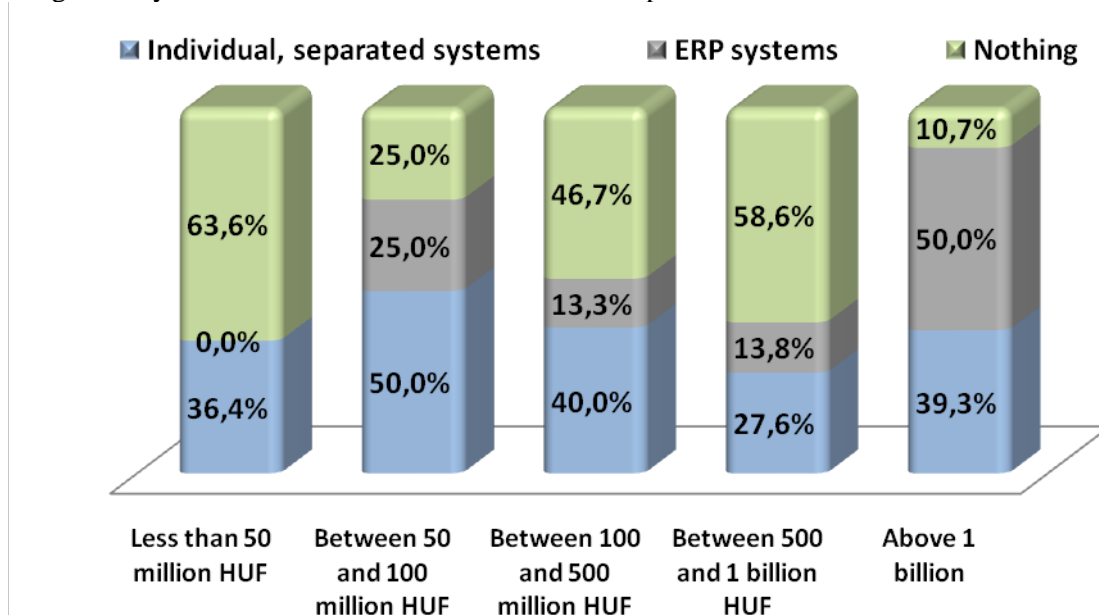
Individual, separated systems
ERP systems
Nothing

63,6%
0,0%
36,4%

25,0%
25,0%
50,0%

46,7%
13,3%
40,0%

58,6%
13,8%
27,6%

10,7%
50,0%
39,3%

Less than 50 million HUF
Between 50 and 100 million HUF
Between 100 and 500 million HUF
Between 500 and 1 billion HUF
Above 1 billion